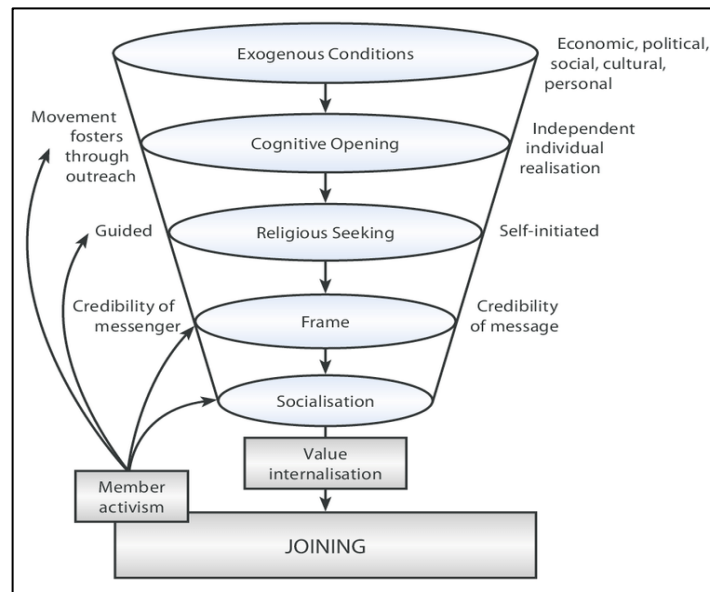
Exogenous Conditions

Economic, political, social, cultural, personal

Movement fosters through outreach

Cognitive Opening

Independent individual realisation

Guided

Religious Seeking

Self-initiated

Credibility of messenger

Frame

Credibility of message

Socialisation

Value internalisation

Member activism

JOINING